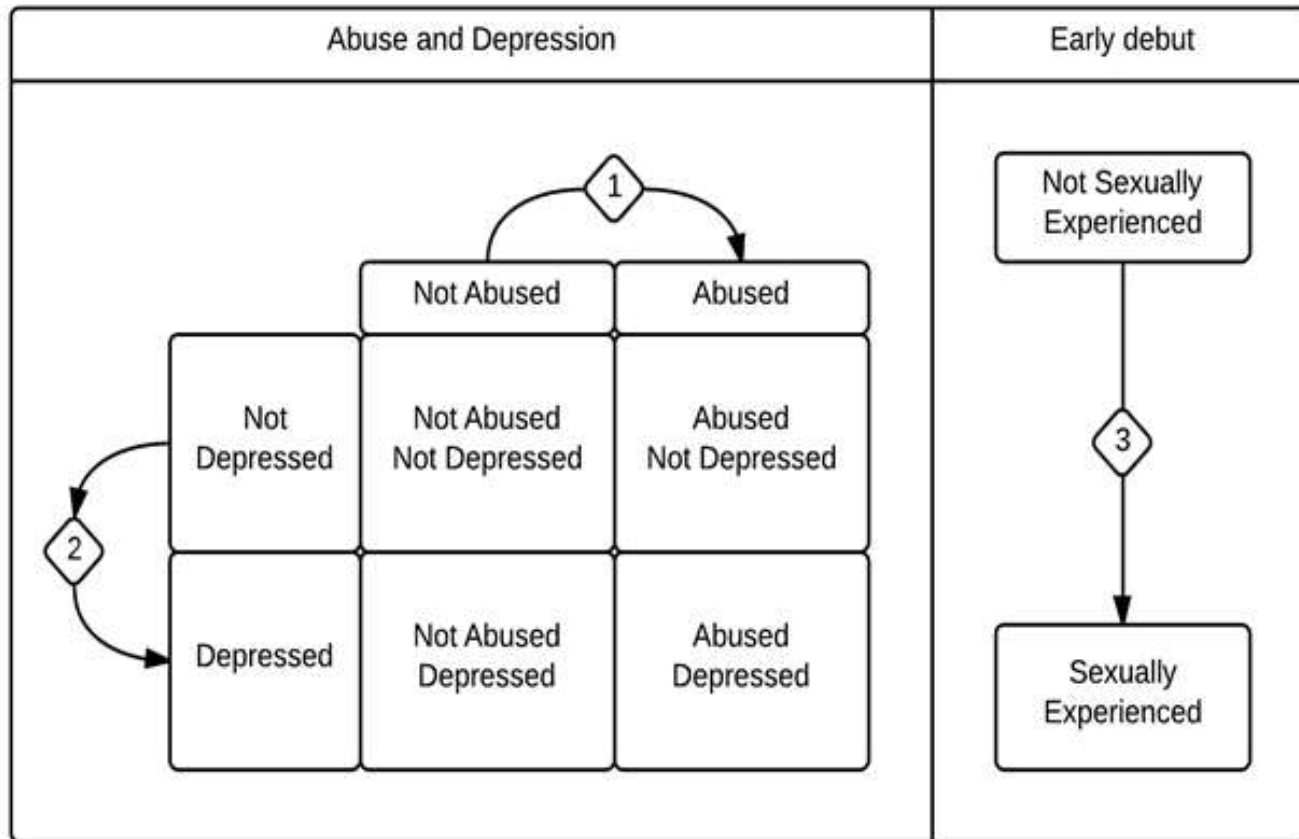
Abuse and Depression

Early debut

1

| | Not Abused | Abused |
|---|---|---|
| Not Depressed | Not Abused Not Depressed | Abused Not Depressed |
| Depressed | Not Abused Depressed | Abused Depressed |

2

Not Sexually Experienced

3

Sexually Experienced